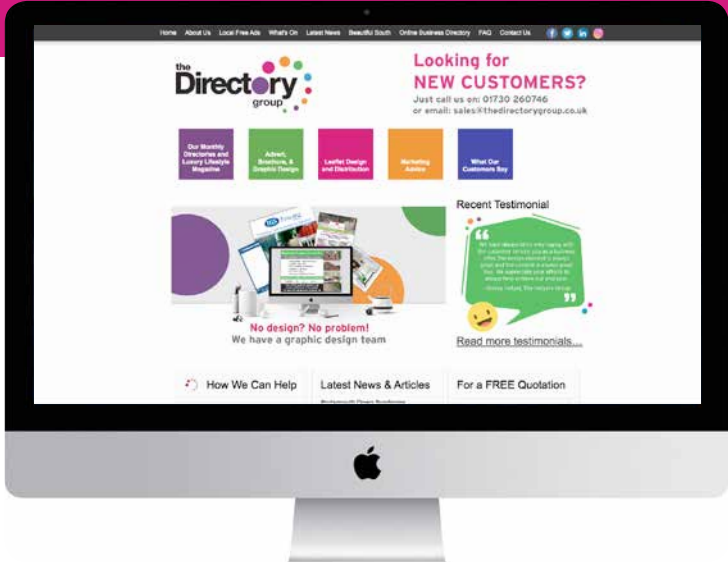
Home About Us Local Free Ads What's On Latest News Beautiful South Online Business Directory FAQ Contact Us

the Directory group

Looking for NEW CUSTOMERS?
Just call us on: 01730 260746
or email: sales@thedirectorygroup.co.uk

Our Monthly Directories and Luxury Lifestyle Magazine

Advert, Brochure, & Graphic Design

Leaflet Design and Distribution

Marketing Advice

What Our Customers Say

Recent Testimonial

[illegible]

No design? No problem!
We have a graphic design team

Read more testimonials...

How We Can Help

Latest News & Articles

For a FREE Quotation